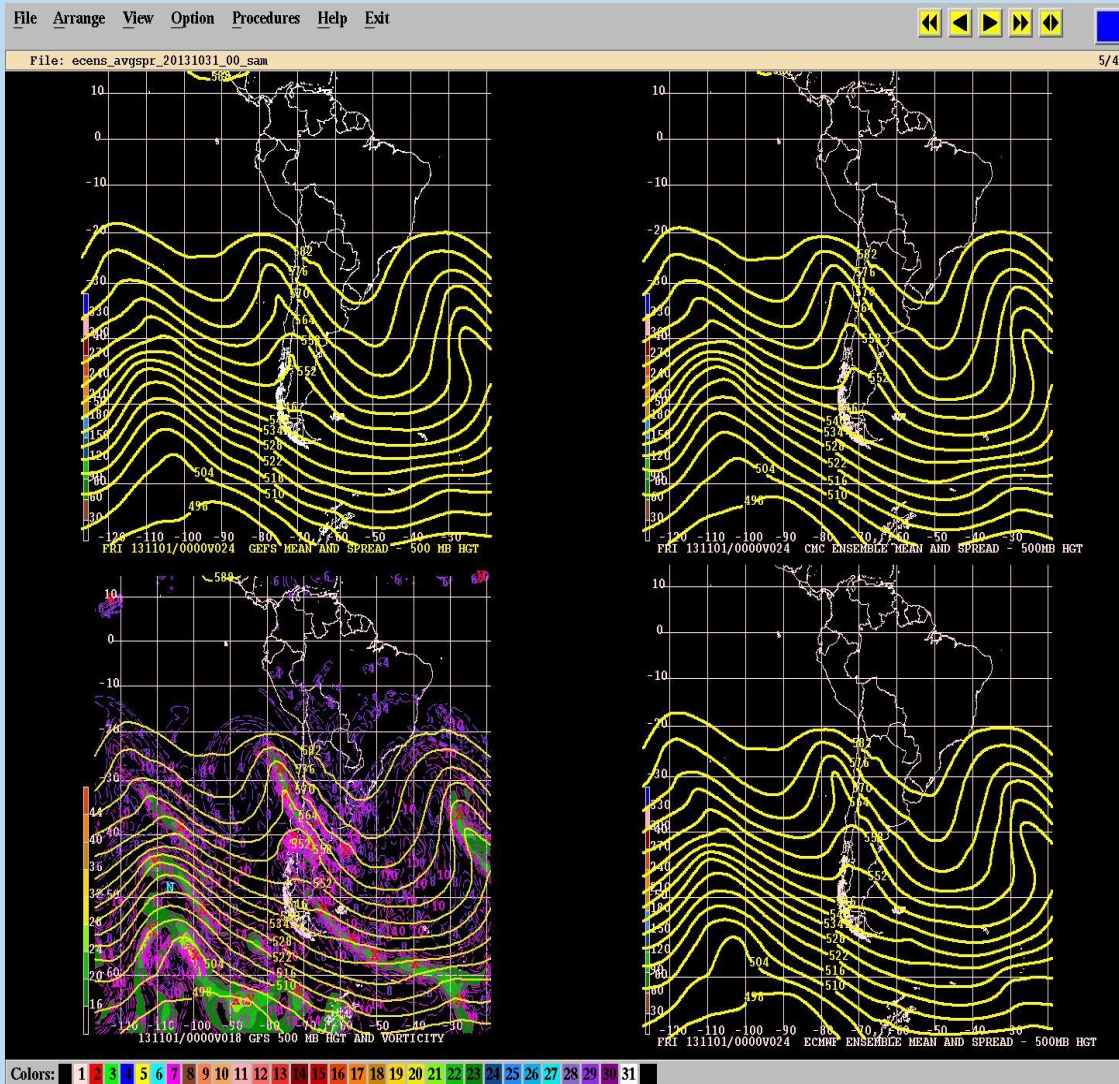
File Arrange View Option Procedures Help Exit

File: ecens_avgspr_20131031_00_sam

5/4

10
0
-10
-20
-30
582
576
570
564
558
552
546
540
534
528
522
516
510
504
498
588
330
300
270
240
210
180
150
120
90
60
30
-120 -110 -100 -90 -80 -70 -60 -50 -40 -30
FRI 131101/0000V024 GEFS MEAN AND SPREAD - 500 MB HGT

10
0
-10
-20
-30
582
576
570
564
558
552
546
540
534
528
522
516
510
504
498
330
300
270
240
210
180
150
120
90
60
30
-120 -110 -100 -90 -80 -70 -60 -50 -40 -30
FRI 131101/0000V024 CMC ENSEMBLE MEAN AND SPREAD - 500MB HGT

10
0
-10
-20
-30
588
582
576
570
564
552
546
540
534
528
522
516
510
504
498
44
40
36
32
28
24
20
16
N
10
-120 -110 -100 -90 -80 -70 -60 -50 -40 -30
131101/0000V018 GFS 500 MB HGT AND VORTICITY

10
0
-10
-20
-30
582
576
570
564
558
552
546
540
534
528
522
516
510
504
498
330
300
270
240
210
180
150
120
90
60
30
-120 -110 -100 -90 -80 -70 -60 -50 -40 -30
FRI 131101/0000V024 ECMWF ENSEMBLE MEAN AND SPREAD - 500MB HGT

Colors: 1 2 3 4 5 6 7 8 9 10 11 12 13 14 15 16 17 18 19 20 21 22 23 24 25 26 27 28 29 30 31